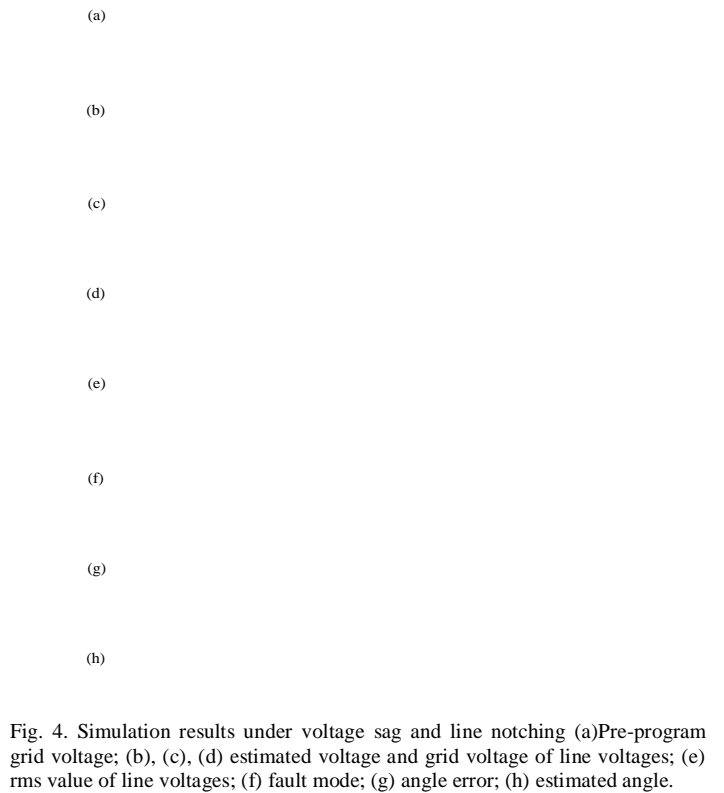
(a)

(b)

(c)

(d)

(e)

(f)

(g)

(h)

Fig. 4. Simulation results under voltage sag and line notching (a)Pre-program grid voltage; (b), (c), (d) estimated voltage and grid voltage of line voltages; (e) rms value of line voltages; (f) fault mode; (g) angle error; (h) estimated angle.